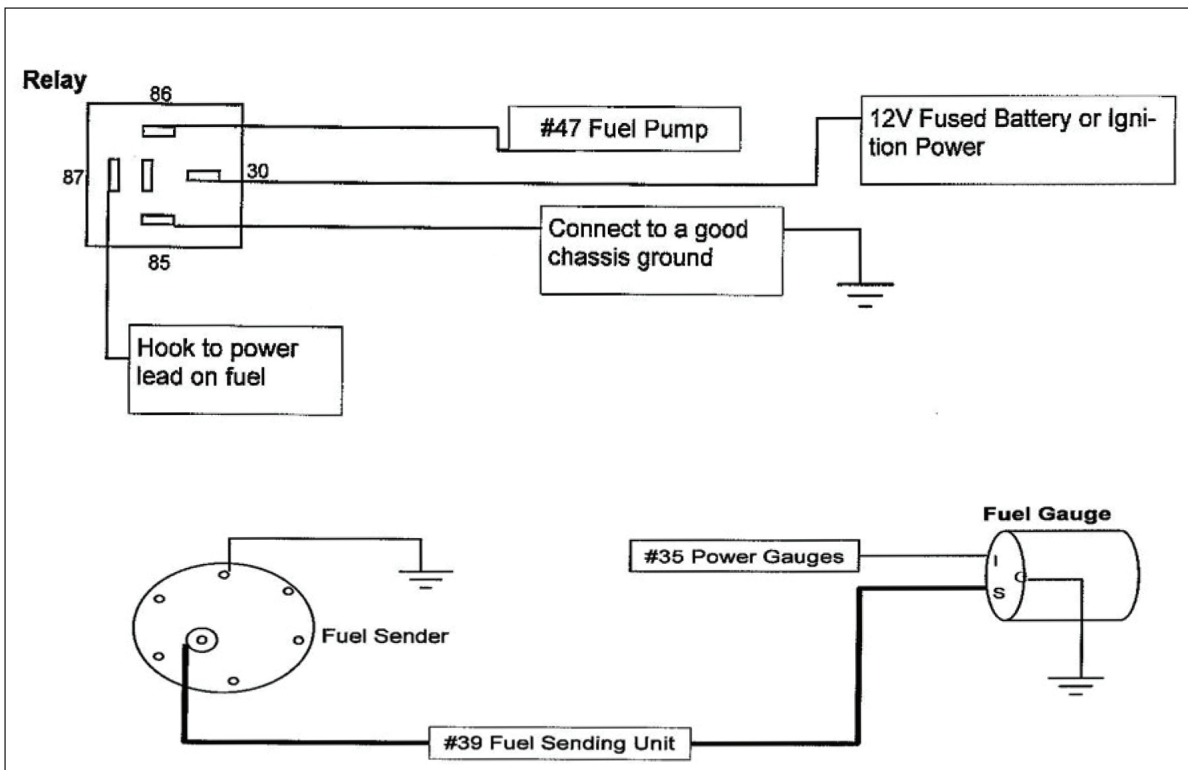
Relay

86

87

30

85

#47 Fuel Pump

12V Fused Battery or Ignition Power

Connect to a good chassis ground

Hook to power lead on fuel

Fuel Gauge

#35 Power Gauges

I

G

S

Fuel Sender

#39 Fuel Sending Unit